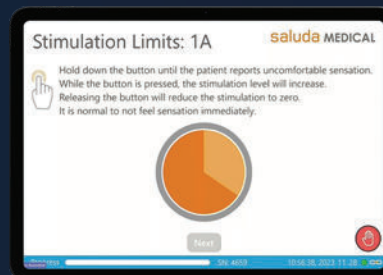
Stimulation Limits: 1A

saluda MEDICAL

Hold down the button until the patient reports uncomfortable sensation. While the button is pressed, the stimulation level will increase. Releasing the button will reduce the stimulation to zero. It is normal to not feel sensation immediately.

Next

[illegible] SN: 4659 10:56:38, 2023 11 28 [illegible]